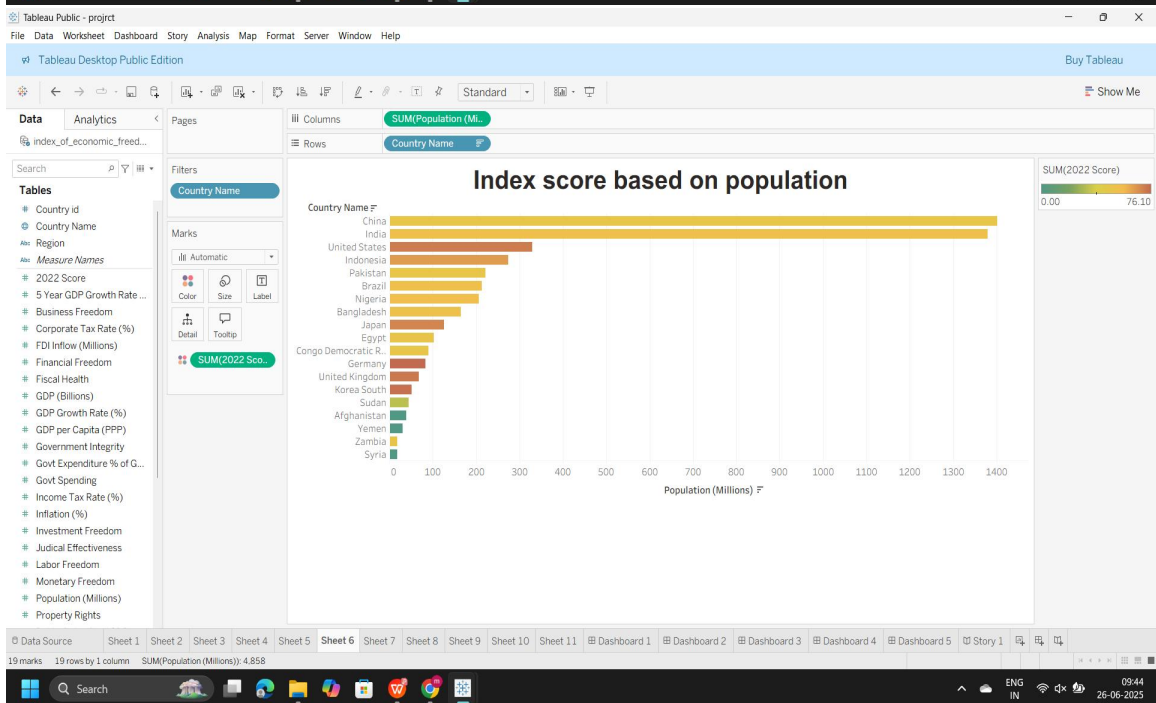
Tableau Public - projrct
File Data Worksheet Dashboard Story Analysis Map Format Server Window Help
Tableau Desktop Public Edition
Buy Tableau
Standard
Show Me
Data Analytics
index_of_economic_freed...
Pages
Columns SUM(Population (Mi..
Rows Country Name
Search
Tables
Country id
Country Name
Region
Measure Names
2022 Score
5 Year GDP Growth Rate ...
Business Freedom
Corporate Tax Rate (%)
FDI Inflow (Millions)
Financial Freedom
Fiscal Health
GDP (Billions)
GDP Growth Rate (%)
GDP per Capita (PPP)
Government Integrity
Govt Expenditure % of G...
Govt Spending
Income Tax Rate (%)
Inflation (%)
Investment Freedom
Judical Effectiveness
Labor Freedom
Monetary Freedom
Population (Millions)
Property Rights
Filters
Country Name
Marks
Automatic
Color Size Label
Detail Tooltip
SUM(2022 Sco..
Index score based on population
Country Name
China
India
United States
Indonesia
Pakistan
Brazil
Nigeria
Bangladesh
Japan
Egypt
Congo Democratic R..
Germany
United Kingdom
Korea South
Sudan
Afghanistan
Yemen
Zambia
Syria
0 100 200 300 400 500 600 700 800 900 1000 1100 1200 1300 1400
Population (Millions)
SUM(2022 Score)
0.00 76.10
Data Source Sheet 1 Sheet 2 Sheet 3 Sheet 4 Sheet 5 Sheet 6 Sheet 7 Sheet 8 Sheet 9 Sheet 10 Sheet 11 Dashboard 1 Dashboard 2 Dashboard 3 Dashboard 4 Dashboard 5 Story 1
19 marks 19 rows by 1 column SUM(Population (Millions)): 4.858
Search
ENG IN 09:44 26-06-2025